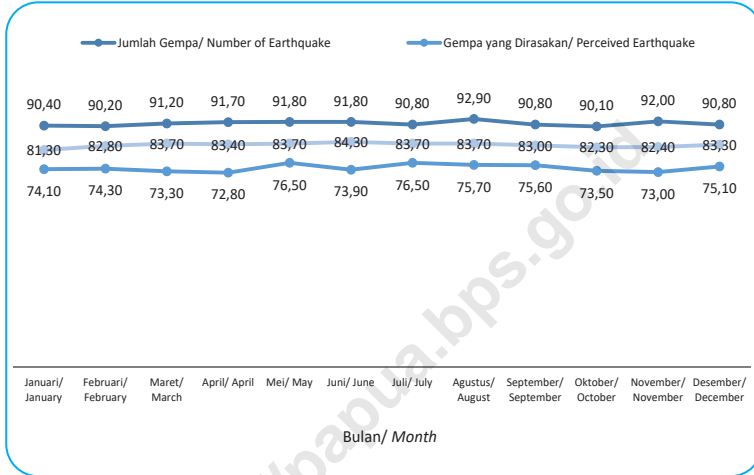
Jumlah Gempa/ Number of Earthquake
Gempa yang Dirasakan/ Perceived Earthquake

90,40 90,20 91,20 91,70 91,80 91,80 90,80 92,90 90,80 90,10 92,00 90,80

81,30 82,80 83,70 83,40 83,70 84,30 83,70 83,70 83,00 82,30 82,40 83,30

74,10 74,30 73,30 72,80 76,50 73,90 76,50 75,70 75,60 73,50 73,00 75,10

Januari/ January
Februari/ February
Maret/ March
April/ April
Mei/ May
Juni/ June
Juli/ July
Agustus/ August
September/ September
Oktober/ October
November/ November
Desember/ December

Bulan/ Month

papua.bps.go.id